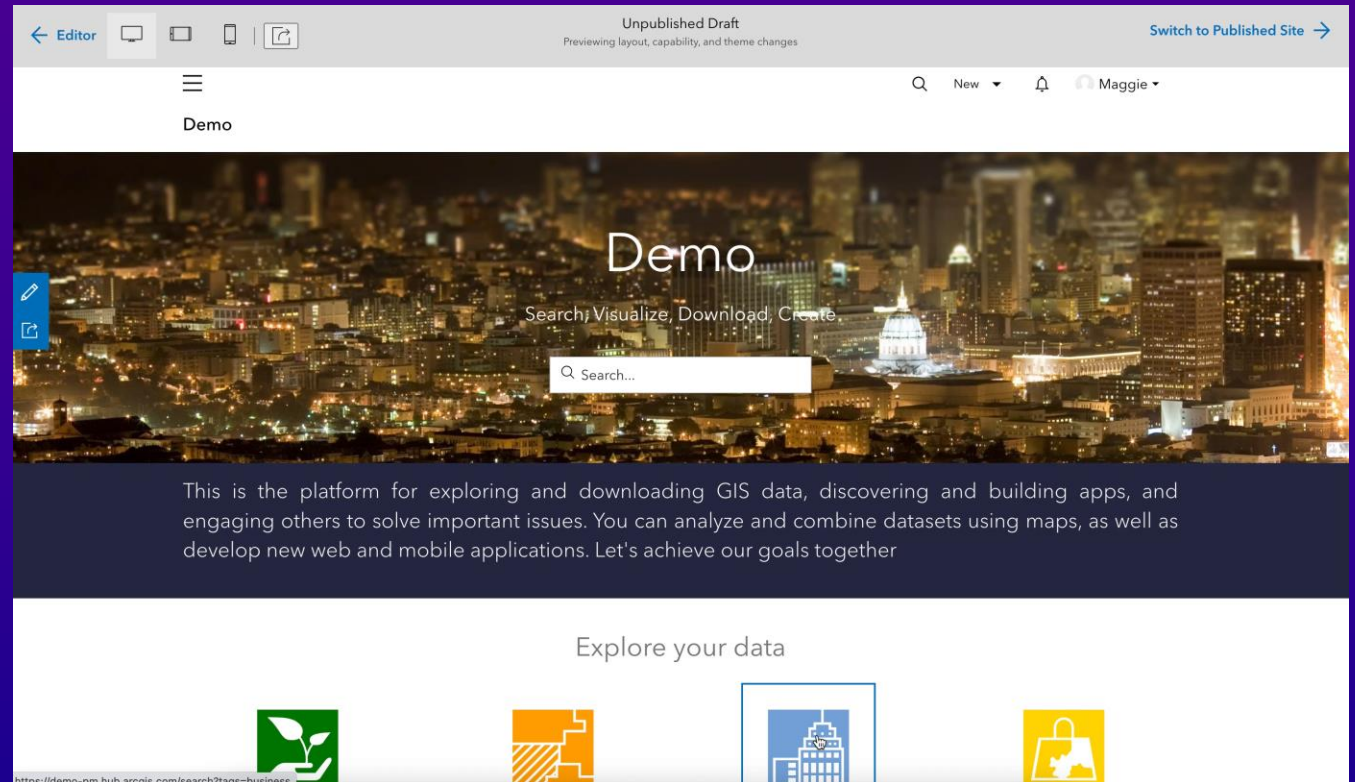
Editor

Unpublished Draft
Previewing layout, capability, and theme changes

Switch to Published Site

New
Maggie

Demo

Demo

Search, Visualize, Download, Create.

Search...

This is the platform for exploring and downloading GIS data, discovering and building apps, and engaging others to solve important issues. You can analyze and combine datasets using maps, as well as develop new web and mobile applications. Let's achieve our goals together

Explore your data

https://demo-pm.hub.arcgis.com/search?tags=business